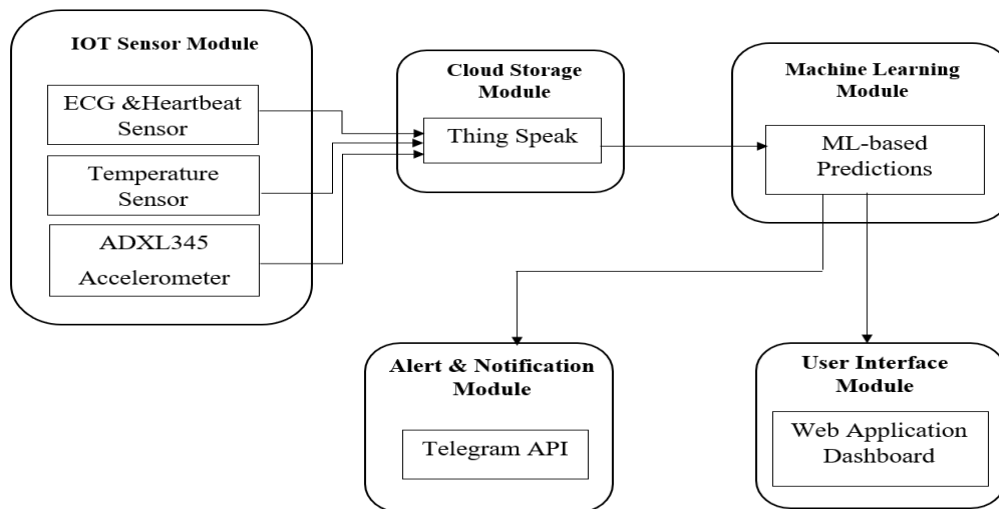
IOT Sensor Module

ECG &Heartbeat Sensor

Temperature Sensor

ADXL345 Accelerometer

Cloud Storage Module

Thing Speak

Machine Learning Module

ML-based Predictions

Alert & Notification Module

Telegram API

User Interface Module

Web Application Dashboard